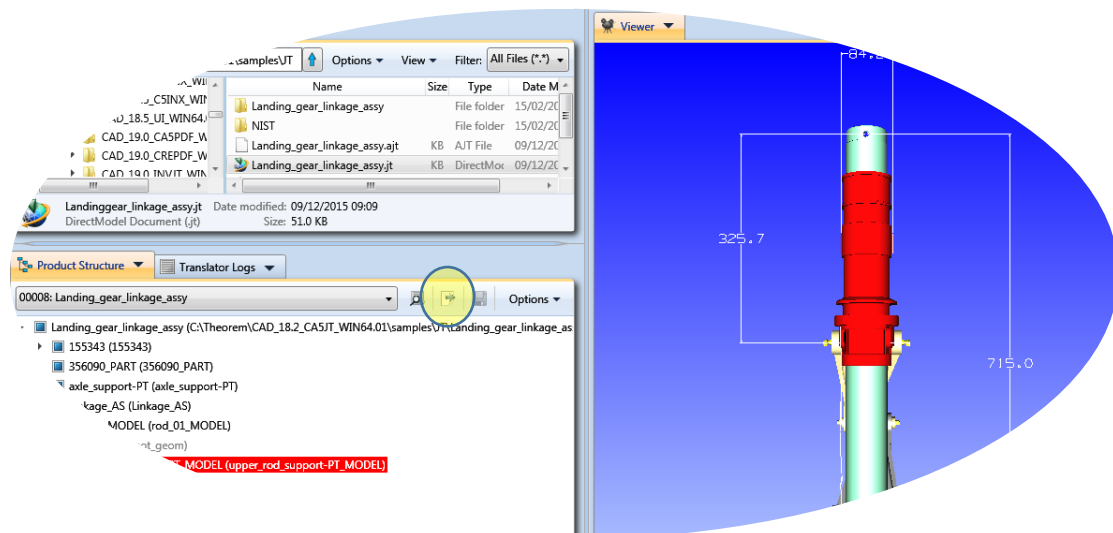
\samples\JT
Options
View
Filter: All Files (*.*)
Viewer
_WIN
_C5INX_WIN
_18.5_UI_WIN64.
CAD_19.0_CA5PDF_W
CAD_19.0_CREPDF_W
CAD_19.0_INVIT_WIN
Name
Size
Type
Date M
Landing_gear_linkage_assy
File folder
15/02/20
NIST
File folder
15/02/20
Landing_gear_linkage_assy.ajt
KB
AJT File
09/12/20
Landing_gear_linkage_assy.jt
KB
DirectMod
09/12/20
Landinggear_linkage_assy.jt
Date modified: 09/12/2015 09:09
DirectModel Document (.jt)
Size: 51.0 KB
Product Structure
Translator Logs
00008: Landing_gear_linkage_assy
Options
Landing_gear_linkage_assy (C:\Theorem\CAD_18.2_CA5JT_WIN64.01\samples\JT\Landing_gear_linkage_as
155343 (155343)
356090_PART (356090_PART)
axle_support-PT (axle_support-PT)
kage_AS (Linkage_AS)
MODEL (rod_01_MODEL)
nt_geom
T_MODEL (upper_rod_support-PT_MODEL)
84.2
325.7
715.0